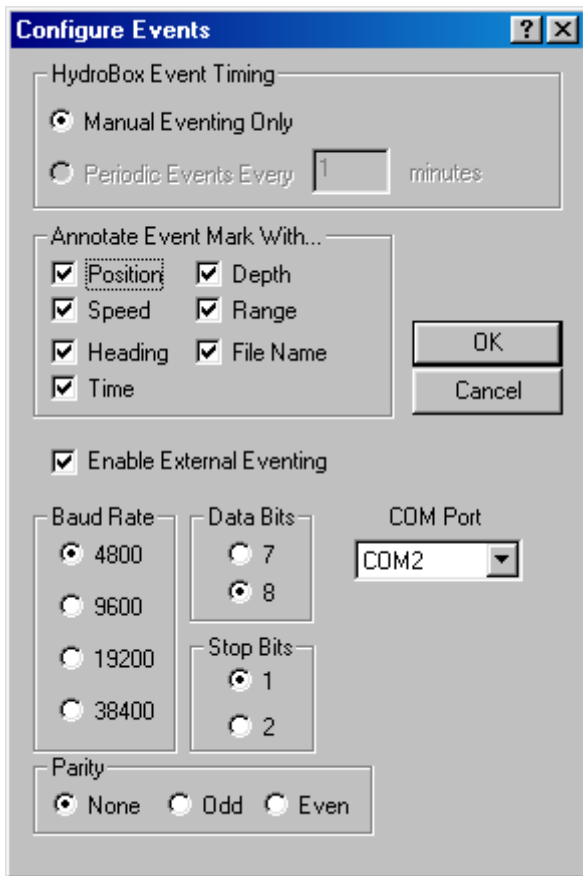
Configure Events

?

HydroBox Event Timing

Manual Eventing Only

Periodic Events Every 1 minutes

Annotate Event Mark With...

Position

Depth

Speed

Range

Heading

File Name

Time

OK

Cancel

Enable External Eventing

Baud Rate

4800

9600

19200

38400

Data Bits

7

8

Stop Bits

1

2

COM Port

COM2

Parity

None

Odd

Even